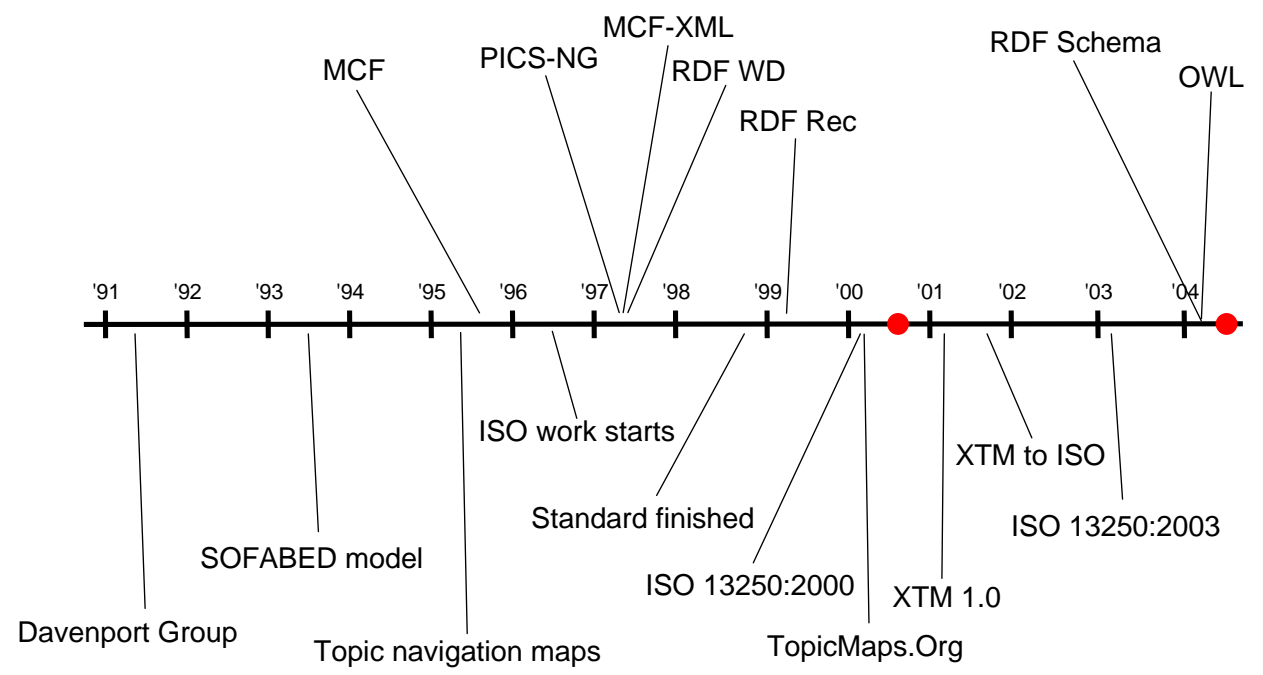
MCF-XML
RDF Schema
PICS-NG
MCF
RDF WD
OWL
RDF Rec

'91 '92 '93 '94 '95 '96 '97 '98 '99 '00 '01 '02 '03 '04

ISO work starts
XTM to ISO
Standard finished
ISO 13250:2003
SOFABED model
ISO 13250:2000
XTM 1.0
Davenport Group
TopicMaps.Org
Topic navigation maps